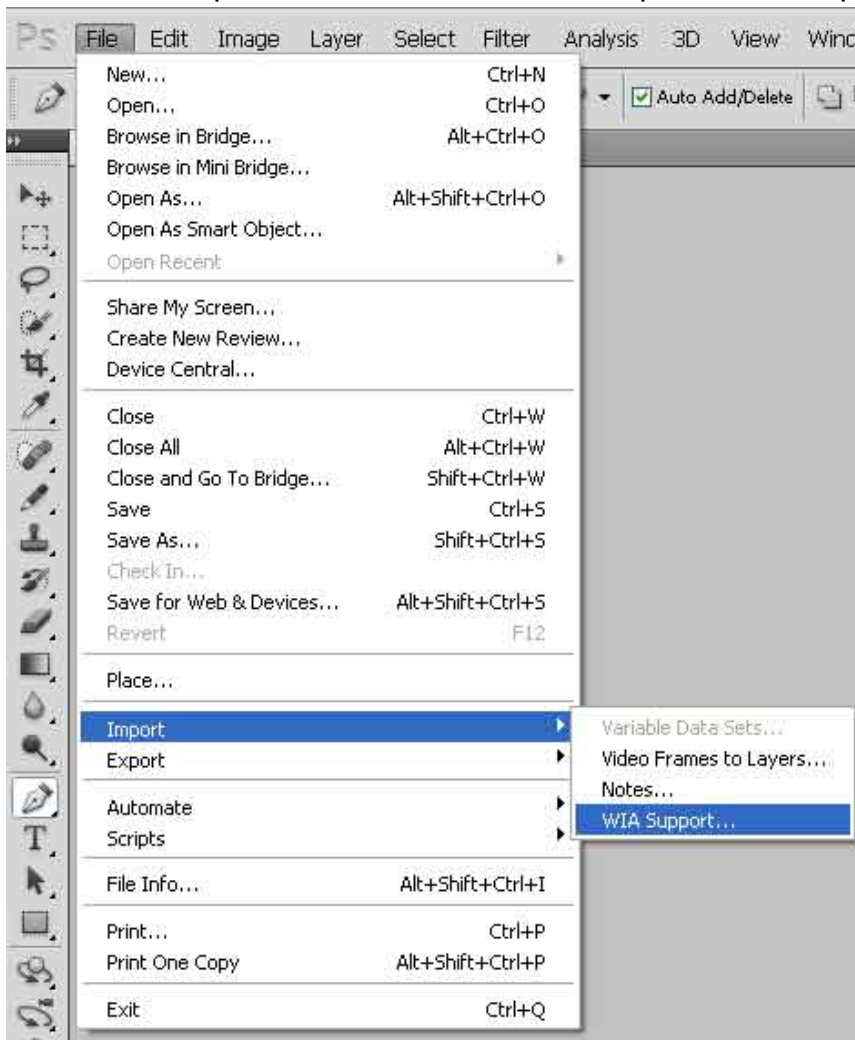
Ps File Edit Image Layer Select Filter Analysis 3D View Winc

Auto Add/Delete

New... Ctrl+N
Open... Ctrl+O
Browse in Bridge... Alt+Ctrl+O
Browse in Mini Bridge...
Open As... Alt+Shift+Ctrl+O
Open As Smart Object...
Open Recent

Share My Screen...
Create New Review...
Device Central...

Close Ctrl+W
Close All Alt+Ctrl+W
Close and Go To Bridge... Shift+Ctrl+W
Save Ctrl+S
Save As... Shift+Ctrl+S
Check In...
Save for Web & Devices... Alt+Shift+Ctrl+S
Revert F12

Place...

Import
Export

Automate
Scripts

File Info... Alt+Shift+Ctrl+I

Print... Ctrl+P
Print One Copy Alt+Shift+Ctrl+P

Exit Ctrl+Q

Variable Data Sets...
Video Frames to Layers...
Notes...
WIA Support...